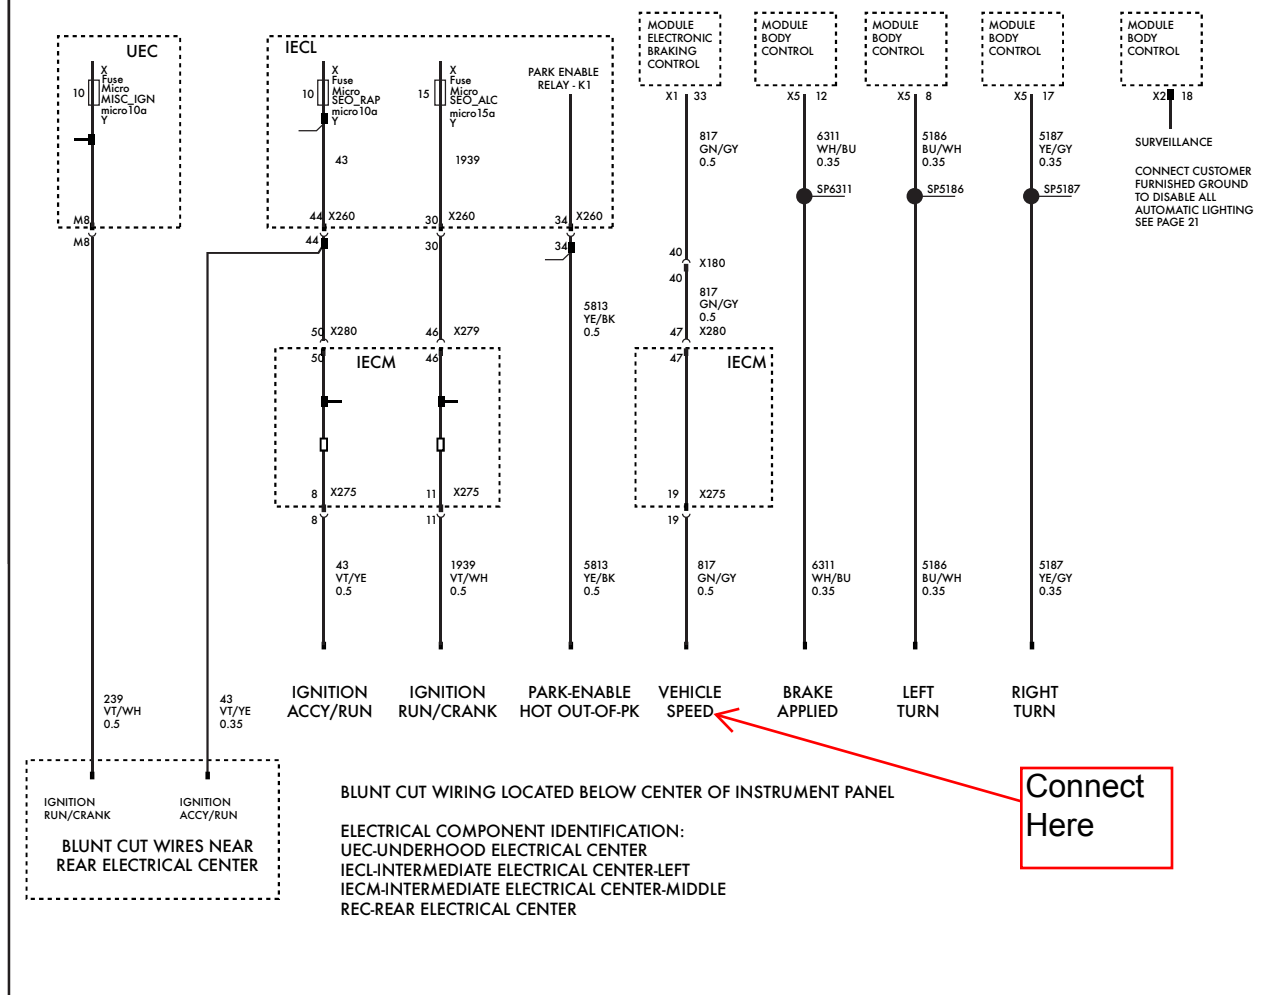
UEC

X
Fuse
Micro
10 MISC_IGN
micro10a
Y

M8
M8

IECL

X
Fuse
Micro
10 SEO_RAP
micro10a
Y

43

44 X260
44

X
Fuse
Micro
15 SEO_ALC
micro15a
Y

1939

30 X260
30

PARK ENABLE
RELAY - K1

34 X260
34

5813
YE/BK
0.5

MODULE
ELECTRONIC
BRAKING
CONTROL
X1 33

817
GN/GY
0.5

40
X180
40

817
GN/GY
0.5
47 X280

MODULE
BODY
CONTROL
X5 12

6311
WH/BU
0.35

SP6311

MODULE
BODY
CONTROL
X5 8

5186
BU/WH
0.35

SP5186

MODULE
BODY
CONTROL
X5 17

5187
YE/GY
0.35

SP5187

MODULE
BODY
CONTROL
X2 18

SURVEILLANCE

CONNECT CUSTOMER
FURNISHED GROUND
TO DISABLE ALL
AUTOMATIC LIGHTING
SEE PAGE 21

50 X280
50

46 X279
46

IECM

8 X275
8

11 X275
11

IECM
47

19 X275
19

43
VT/YE
0.5

1939
VT/WH
0.5

5813
YE/BK
0.5

817
GN/GY
0.5

6311
WH/BU
0.35

5186
BU/WH
0.35

5187
YE/GY
0.35

239
VT/WH
0.5

43
VT/YE
0.35

IGNITION
ACCY/RUN

IGNITION
RUN/CRANK

PARK-ENABLE
HOT OUT-OF-PK

VEHICLE
SPEED

BRAKE
APPLIED

LEFT
TURN

RIGHT
TURN

IGNITION
RUN/CRANK

IGNITION
ACCY/RUN

BLUNT CUT WIRES NEAR
REAR ELECTRICAL CENTER

BLUNT CUT WIRING LOCATED BELOW CENTER OF INSTRUMENT PANEL

ELECTRICAL COMPONENT IDENTIFICATION:
UEC-UNDERHOOD ELECTRICAL CENTER
IECL-INTERMEDIATE ELECTRICAL CENTER-LEFT
IECM-INTERMEDIATE ELECTRICAL CENTER-MIDDLE
REC-REAR ELECTRICAL CENTER

Connect
Here